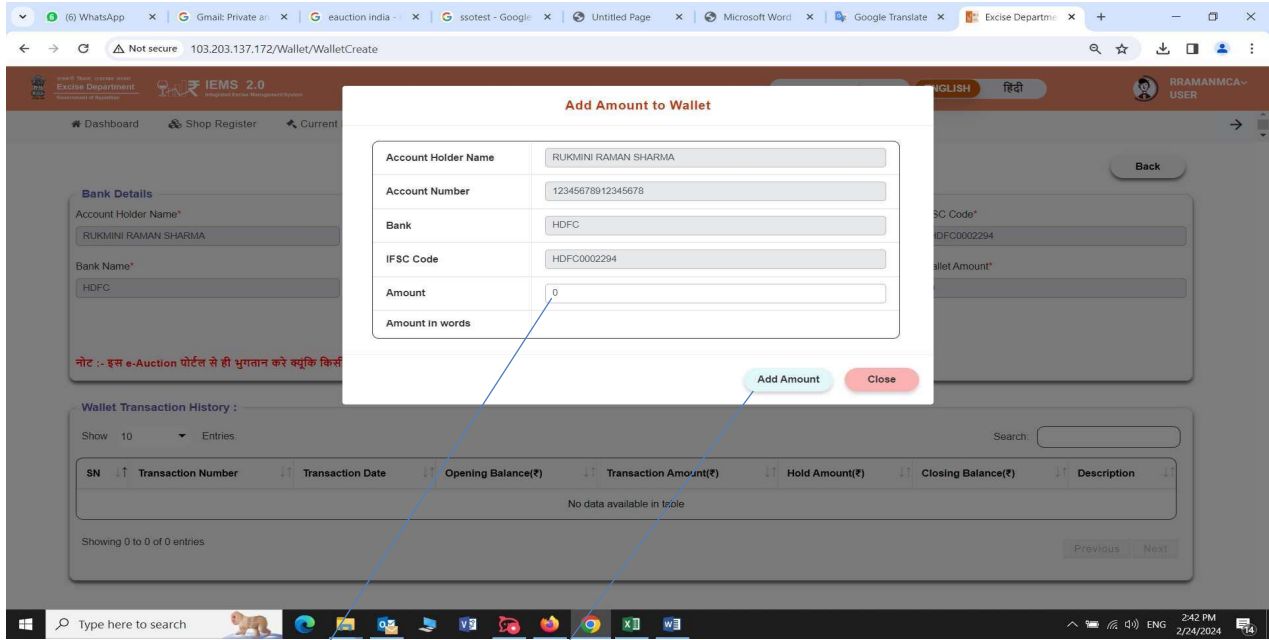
(6) WhatsApp | Gmail: Private an | eauction india - | ssotest - Google | Untitled Page | Microsoft Word | Google Translate | Excise Departme

Not secure 103.203.137.172/Wallet/WalletCreate

Excise Department
IEMS 2.0
Integrated Excise Management System

NGLISH हिंदी

RRAMANMCA
USER

Dashboard Shop Register Current

Back

Bank Details

Account Holder Name*
RUKMINI RAMAN SHARMA

Bank Name*
HDFC

SC Code*
DFC0002294

allet Amount*

नोट :- इस e-Auction पोर्टल से ही भुगतान करे क्यूकि किसी

Add Amount to Wallet

| Account Holder Name | RUKMINI RAMAN SHARMA |
|---|---|
| Account Number | 12345678912345678 |
| Bank | HDFC |
| IFSC Code | HDFC0002294 |
| Amount | 0 |
| Amount in words | |

Add Amount Close

Wallet Transaction History :

Show 10 Entries

Search:

| SN | Transaction Number | Transaction Date | Opening Balance(₹) | Transaction Amount(₹) | Hold Amount(₹) | Closing Balance(₹) | Description |
|---|---|---|---|---|---|---|---|
| No data available in table | | | | | | | |

Showing 0 to 0 of 0 entries

Previous Next

Type here to search

ENG 2:42 PM 2/24/2024 14